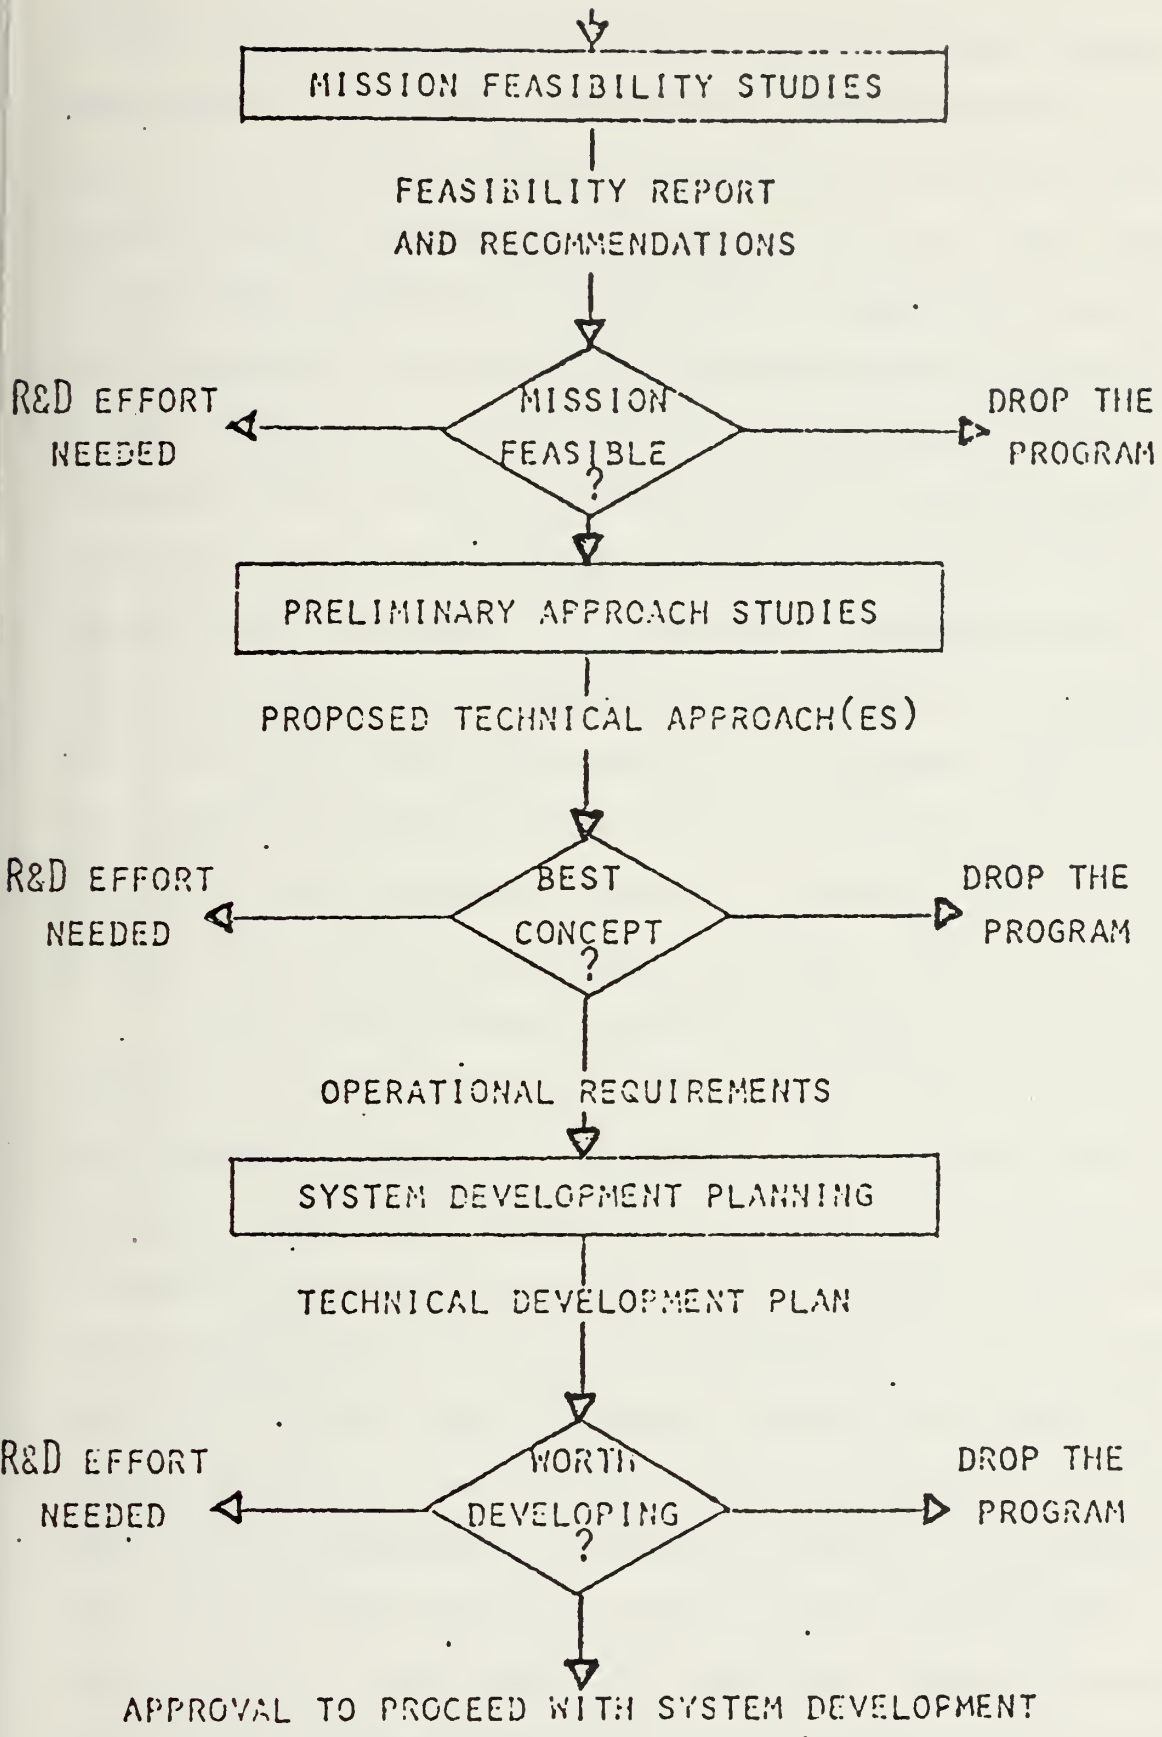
MISSION FEASIBILITY STUDIES

FEASIBILITY REPORT AND RECOMMENDATIONS

R&D EFFORT NEEDED

MISSION FEASIBLE ?

DROP THE PROGRAM

PRELIMINARY APPROACH STUDIES

PROPOSED TECHNICAL APPROACH(ES)

R&D EFFORT NEEDED

BEST CONCEPT ?

DROP THE PROGRAM

OPERATIONAL REQUIREMENTS

SYSTEM DEVELOPMENT PLANNING

TECHNICAL DEVELOPMENT PLAN

R&D EFFORT NEEDED

WORTH DEVELOPING ?

DROP THE PROGRAM

APPROVAL TO PROCEED WITH SYSTEM DEVELOPMENT